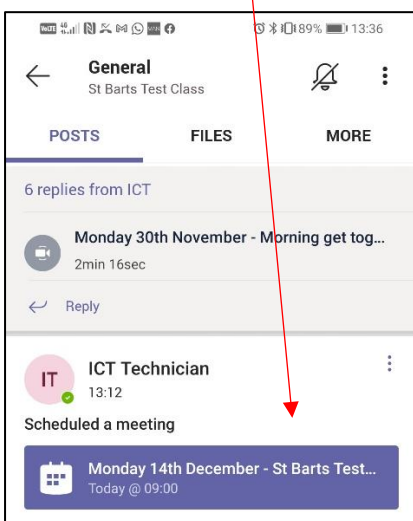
89% 13:36

General
St Barts Test Class

POSTS FILES MORE

6 replies from ICT

Monday 30th November - Morning get tog...
2min 16sec

Reply

IT
ICT Technician
13:12

Scheduled a meeting

Monday 14th December - St Barts Test...
Today @ 09:00